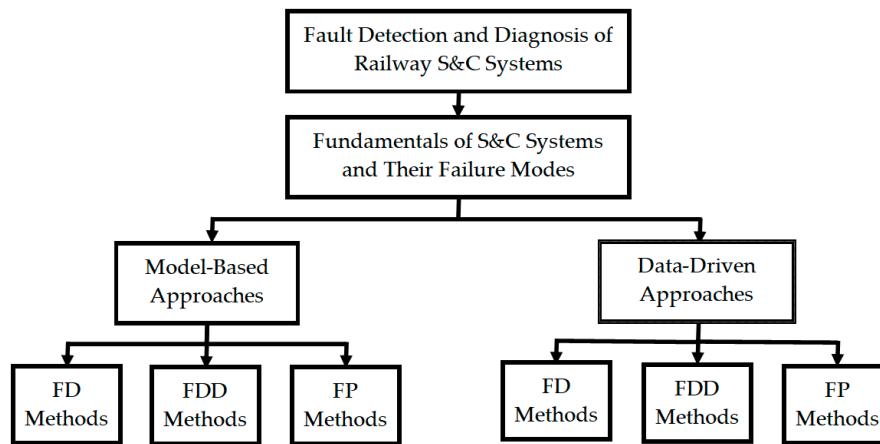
Fault Detection and Diagnosis of Railway S&C Systems

Fundamentals of S&C Systems and Their Failure Modes

Model-Based Approaches

Data-Driven Approaches

FD Methods

FDD Methods

FP Methods

FD Methods

FDD Methods

FP Methods